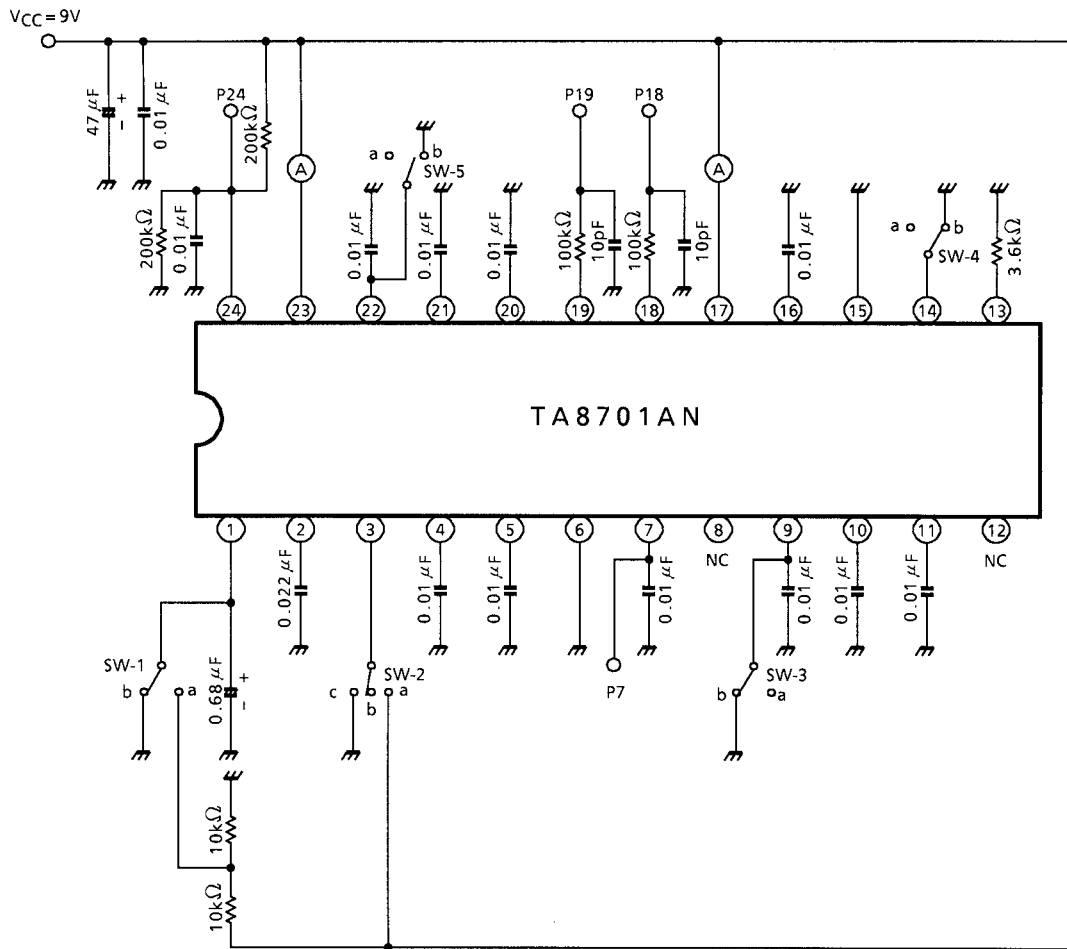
$V_{CC} = 9V$

47 $\mu$F
+
-
0.01 $\mu$F
P24
200k$\Omega$
200k$\Omega$
0.01 $\mu$F
A
a
b
SW-5
0.01 $\mu$F
0.01 $\mu$F
0.01 $\mu$F
P19
P18
100k$\Omega$
10pF
100k$\Omega$
10pF
A
0.01 $\mu$F
a
b
SW-4
3.6k$\Omega$

24
23
22
21
20
19
18
17
16
15
14
13

TA8701AN

1
2
3
4
5
6
7
8
9
10
11
12

NC
NC

0.022 $\mu$F
0.01 $\mu$F
0.01 $\mu$F
0.01 $\mu$F
0.01 $\mu$F
0.01 $\mu$F
0.01 $\mu$F

SW-1
b
a
0.68 $\mu$F
+
-
c
b
a
SW-2
P7
SW-3
b
a

10k$\Omega$
10k$\Omega$